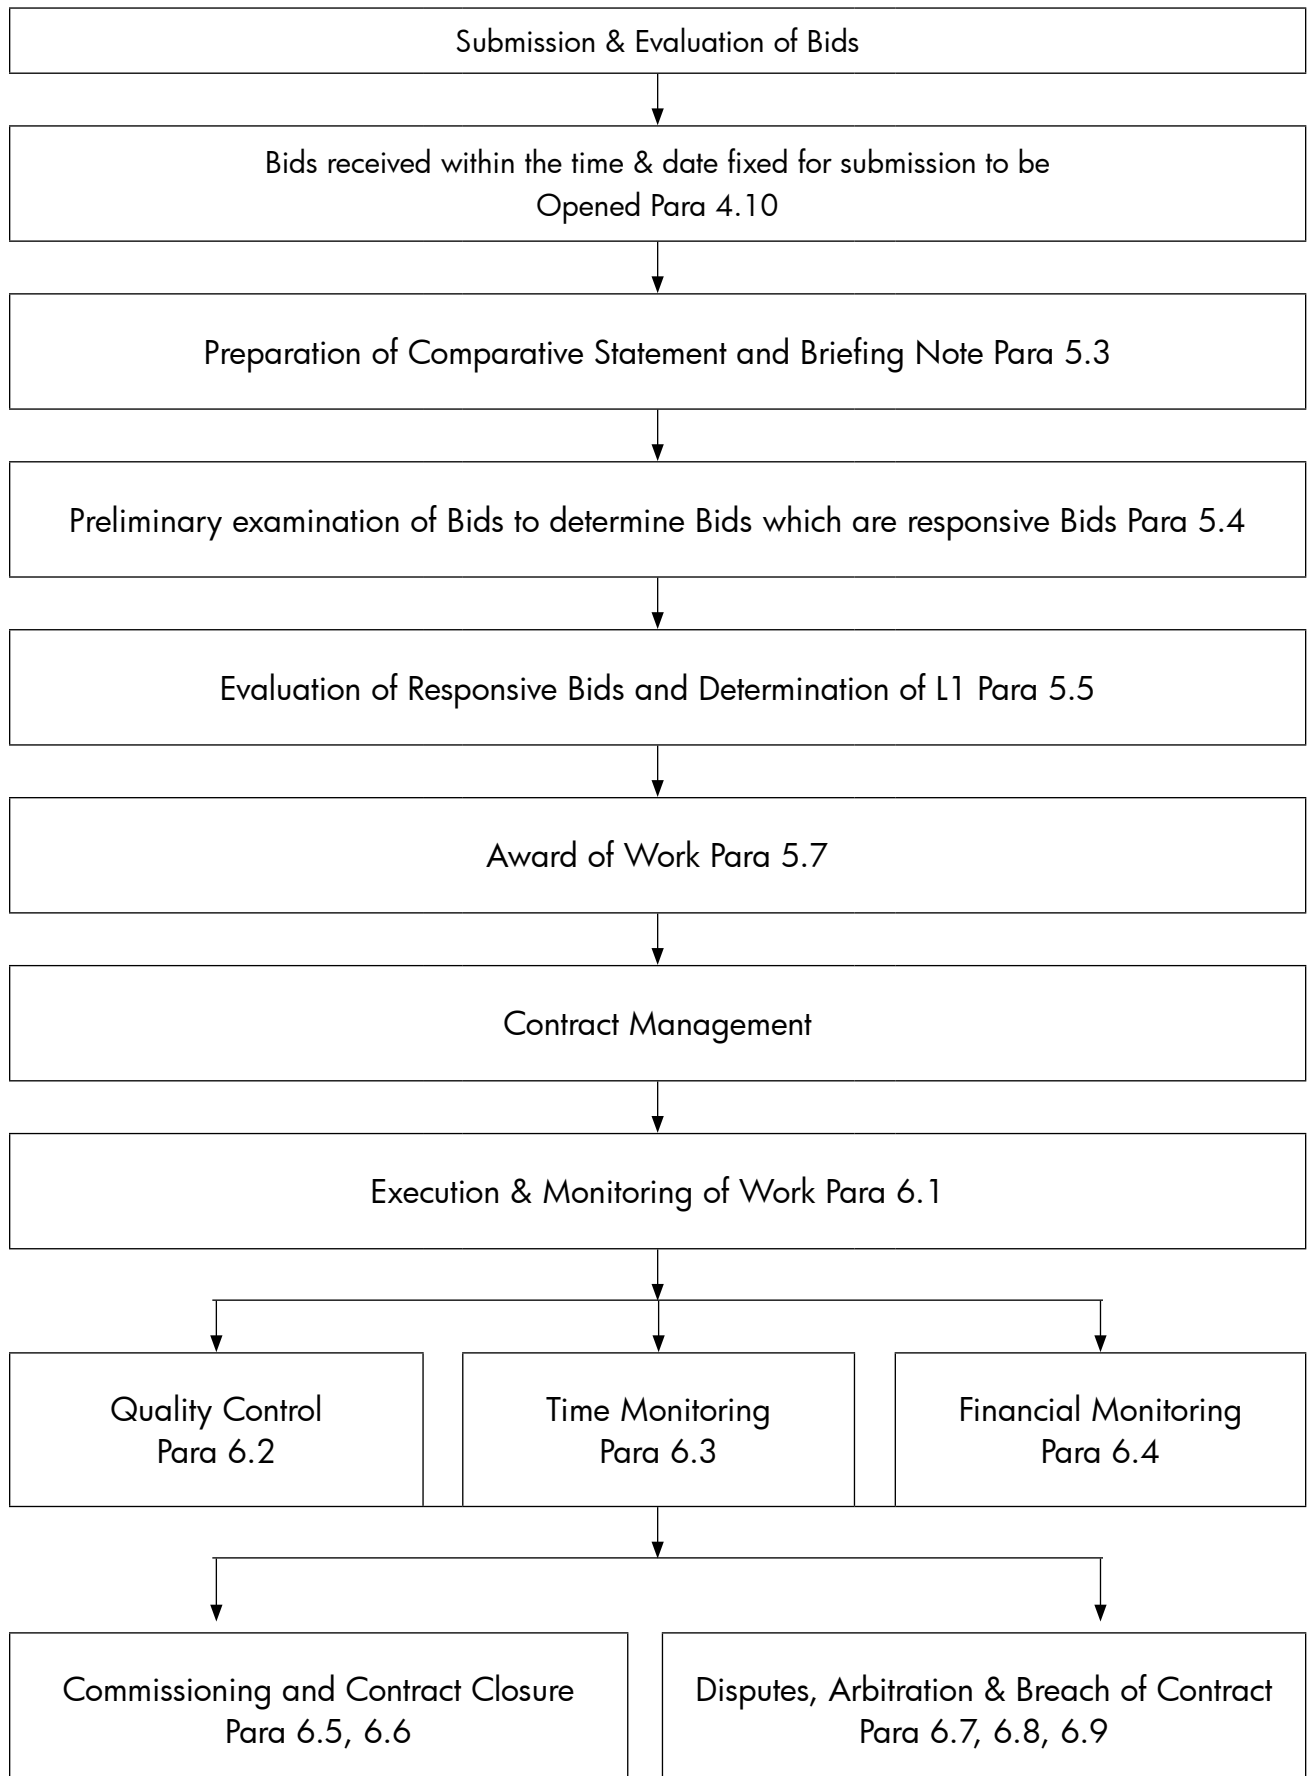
Submission & Evaluation of Bids

Bids received within the time & date fixed for submission to be Opened Para 4.10

Preparation of Comparative Statement and Briefing Note Para 5.3

Preliminary examination of Bids to determine Bids which are responsive Bids Para 5.4

Evaluation of Responsive Bids and Determination of L1 Para 5.5

Award of Work Para 5.7

Contract Management

Execution & Monitoring of Work Para 6.1

Quality Control Para 6.2

Time Monitoring Para 6.3

Financial Monitoring Para 6.4

Commissioning and Contract Closure Para 6.5, 6.6

Disputes, Arbitration & Breach of Contract Para 6.7, 6.8, 6.9